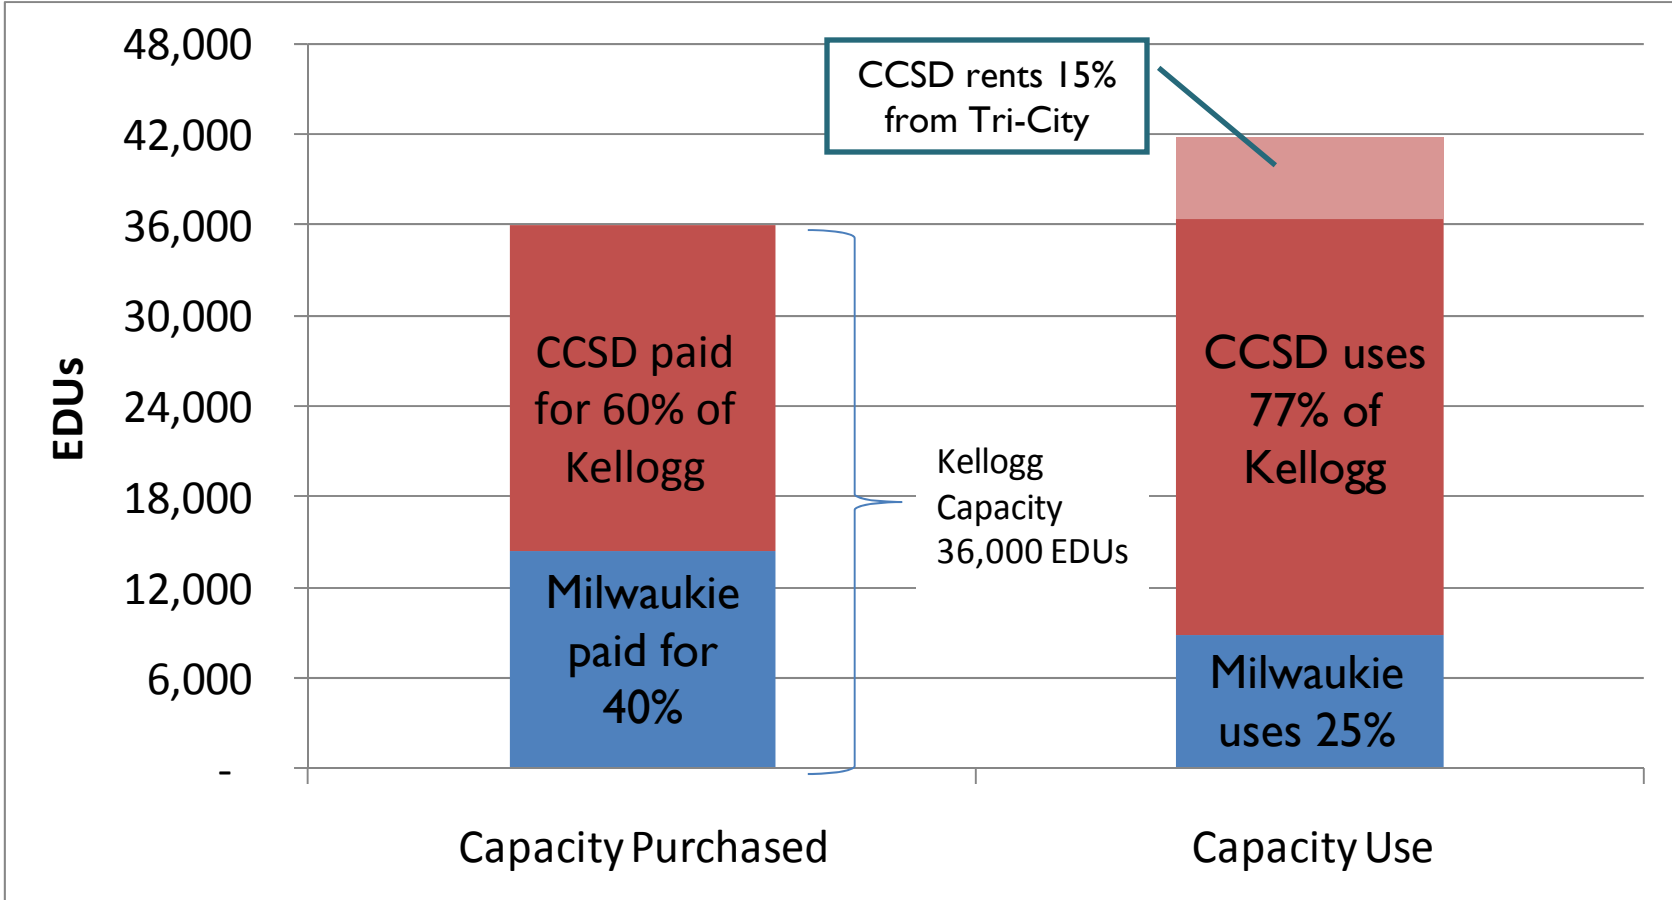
48,000
42,000
36,000
30,000
24,000
18,000
12,000
6,000
-

EDUs

CCSD rents 15% from Tri-City

CCSD paid for 60% of Kellogg

Milwaukie paid for 40%

Kellogg Capacity 36,000 EDUs

CCSD uses 77% of Kellogg

Milwaukie uses 25%

Capacity Purchased

Capacity Use